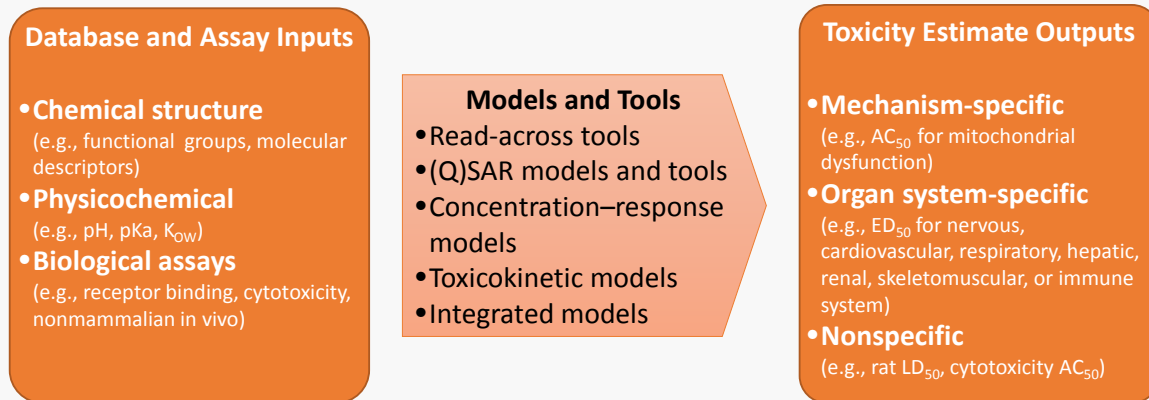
Database and Assay Inputs

• Chemical structure
(e.g., functional groups, molecular descriptors)
• Physicochemical
(e.g., pH, pKa, $K_{OW}$)
• Biological assays
(e.g., receptor binding, cytotoxicity, nonmammalian in vivo)

Models and Tools
• Read-across tools
• (Q)SAR models and tools
• Concentration–response models
• Toxicokinetic models
• Integrated models

Toxicity Estimate Outputs

• Mechanism-specific
(e.g., $AC_{50}$ for mitochondrial dysfunction)
• Organ system-specific
(e.g., $ED_{50}$ for nervous, cardiovascular, respiratory, hepatic, renal, skeletomuscular, or immune system)
• Nonspecific
(e.g., rat $LD_{50}$, cytotoxicity $AC_{50}$)